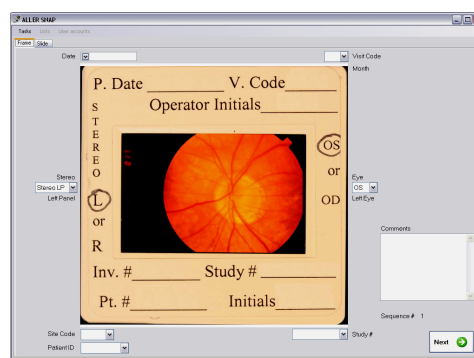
ALLER SNAP

Tasks Lists User accounts

Frame Slide

Date

Visit Code

Month

P. Date __________ V. Code ______

Operator Initials ____________

S
T
E
R
E
O

L
or
R

OS
or
OD

Inv. #________ Study # __________

Pt. #__________ Initials________

Stereo
Stereo LP
Left Panel

Eye
OS
Left Eye

Comments

Sequence # 1

Site Code

Study #

Patient ID

Next